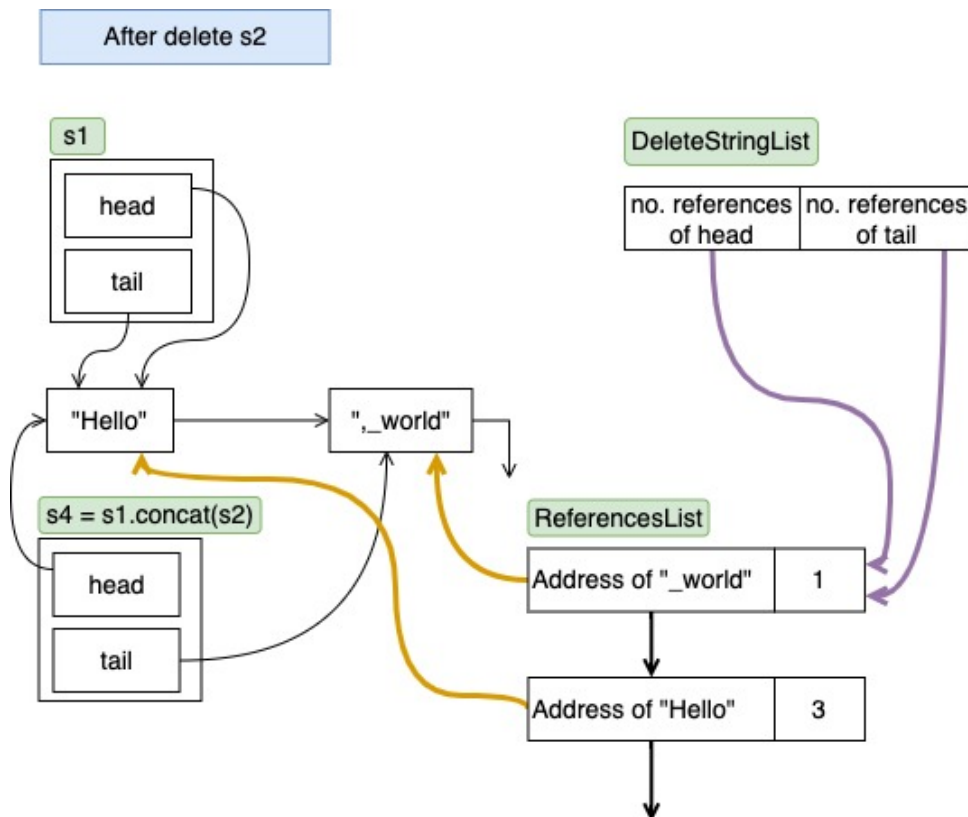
After delete s2

s1

head

tail

DeleteStringList

| no. references of head | no. references of tail |
|---|---|

"Hello"

",_world"

s4 = s1.concat(s2)

head

tail

ReferencesList

| Address of "_world" | 1 |
|---|---|

| Address of "Hello" | 3 |
|---|---|